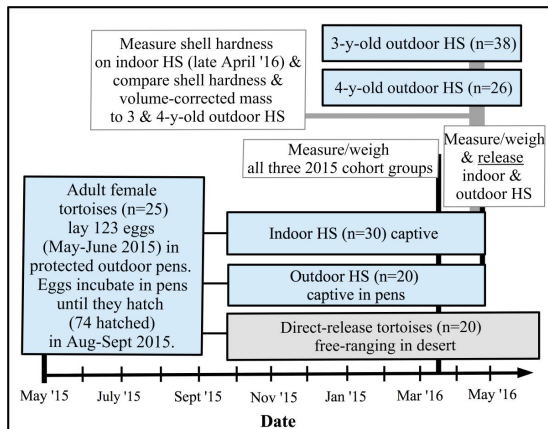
Measure shell hardness on indoor HS (late April '16) & compare shell hardness & volume-corrected mass to 3 & 4-y-old outdoor HS

3-y-old outdoor HS (n=38)

4-y-old outdoor HS (n=26)

Measure/weigh all three 2015 cohort groups

Measure/weigh & release indoor & outdoor HS

Adult female tortoises (n=25) lay 123 eggs (May-June 2015) in protected outdoor pens. Eggs incubate in pens until they hatch (74 hatched) in Aug-Sept 2015.

Indoor HS (n=30) captive

Outdoor HS (n=20) captive in pens

Direct-release tortoises (n=20) free-ranging in desert

May '15 July '15 Sept '15 Nov '15 Jan '15 Mar '16 May '16

Date